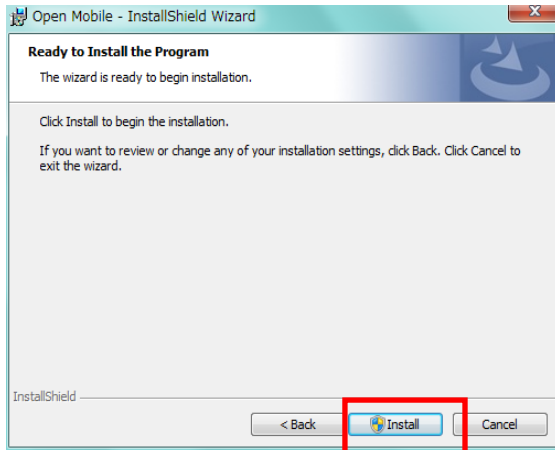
Open Mobile - InstallShield Wizard

Ready to Install the Program

The wizard is ready to begin installation.

Click Install to begin the installation.

If you want to review or change any of your installation settings, click Back. Click Cancel to exit the wizard.

InstallShield

< Back

Install

Cancel